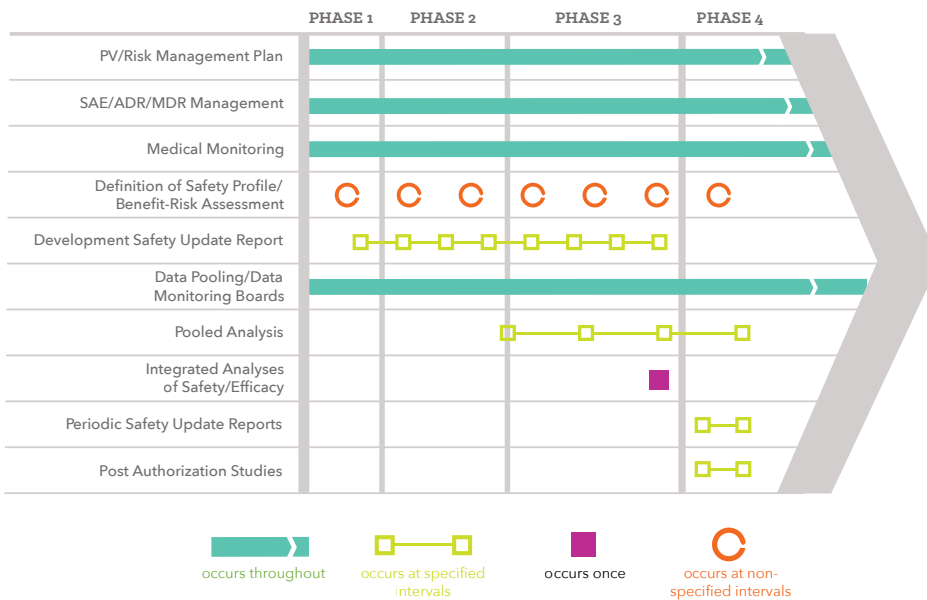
| | PHASE 1 | PHASE 2 | PHASE 3 | PHASE 4 |
|---|---|---|---|---|
| PV/Risk Management Plan | | | | |
| SAE/ADR/MDR Management | | | | |
| Medical Monitoring | | | | |
| Definition of Safety Profile/ Benefit-Risk Assessment | | | | |
| Development Safety Update Report | | | | |
| Data Pooling/Data Monitoring Boards | | | | |
| Pooled Analysis | | | | |
| Integrated Analyses of Safety/Efficacy | | | | |
| Periodic Safety Update Reports | | | | |
| Post Authorization Studies | | | | |

occurs throughout

occurs at specified intervals

occurs once

occurs at non-specified intervals